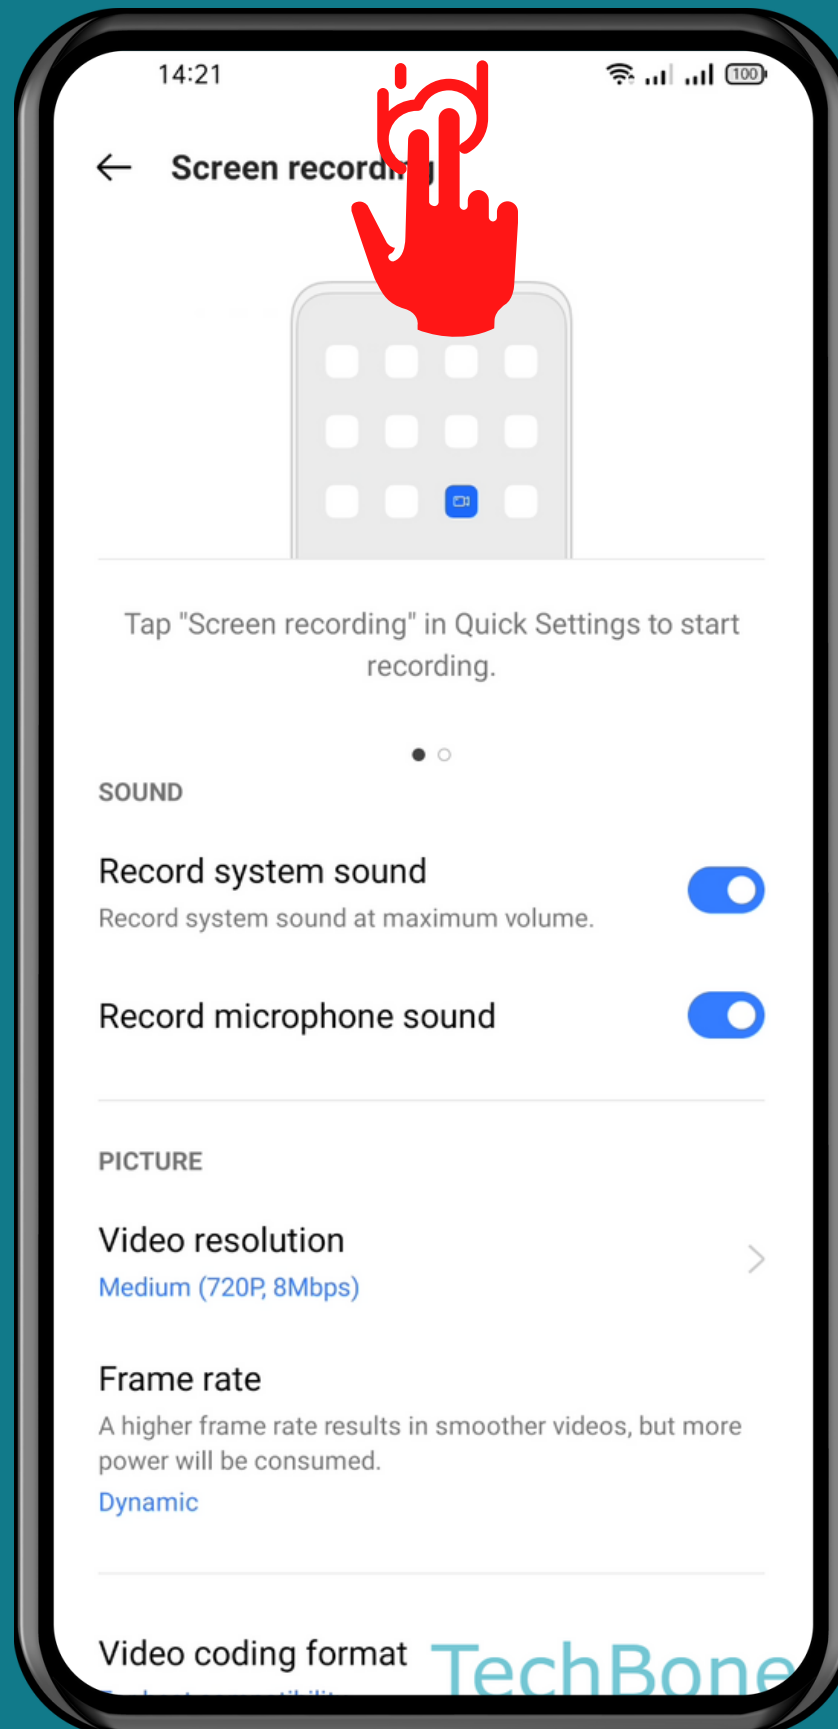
14:21

100

Screen record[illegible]

Tap "Screen recording" in Quick Settings to start recording.

SOUND

Record system sound

Record system sound at maximum volume.

Record microphone sound

PICTURE

Video resolution

Medium (720P, 8Mbps)

Frame rate

A higher frame rate results in smoother videos, but more power will be consumed.

Dynamic

Video coding format

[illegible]

TechBone